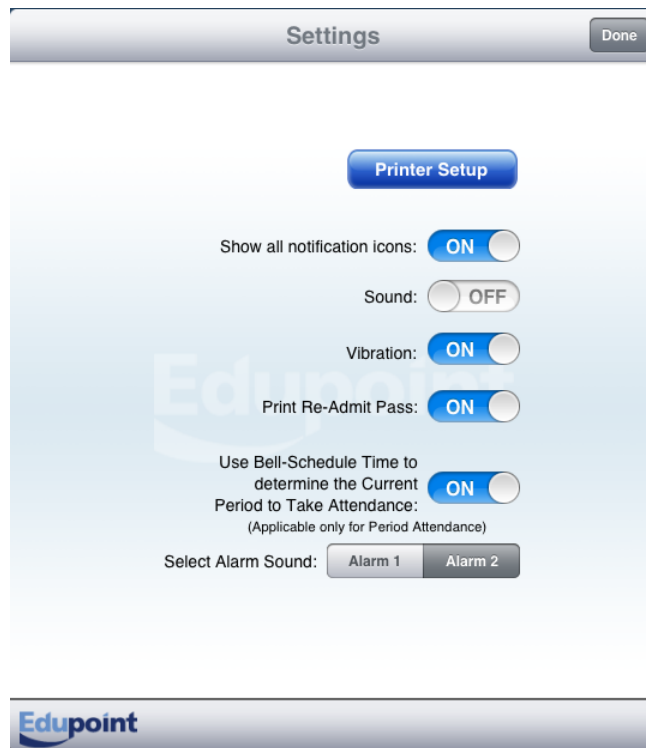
Settings

Done

Printer Setup

Show all notification icons: ON

Sound: OFF

Vibration: ON

Edupoint

Print Re-Admit Pass: ON

Use Bell-Schedule Time to determine the Current Period to Take Attendance: ON

(Applicable only for Period Attendance)

Select Alarm Sound: Alarm 1 Alarm 2

Edupoint